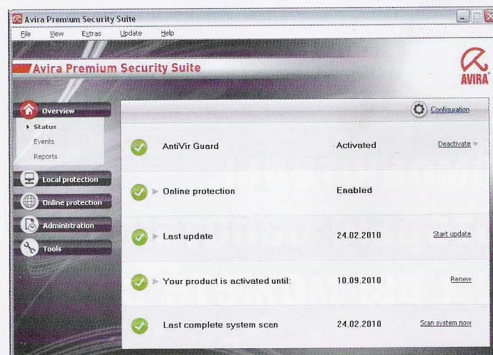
Avira Premium Security Suite
File View Extras Update Help

Avira Premium Security Suite

AVIRA

Overview
Status
Events
Reports
Local protection
Online protection
Administration
Tools

Configuration

| | | |
|---|---|---|
| AntiVir Guard | Activated | Deactivate |
| Online protection | Enabled | |
| Last update | 24.02.2010 | Start update |
| Your product is activated until: | 10.09.2010 | Renew |
| Last complete system scan | 24.02.2010 | Scan system now |